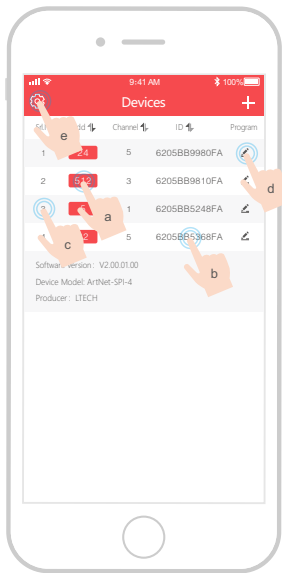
9:41 AM 100%

Devices

Sort Add Channel ID Program

e

1 24 5 6205BB9980FA

2 512 3 6205BB9810FA

3 1 6205BB5248FA

2 5 6205BB5368FA

a

c

d

b

Software version: V2.00.01.00

Device Model: ArtNet-SPI-4

Producer: LTECH